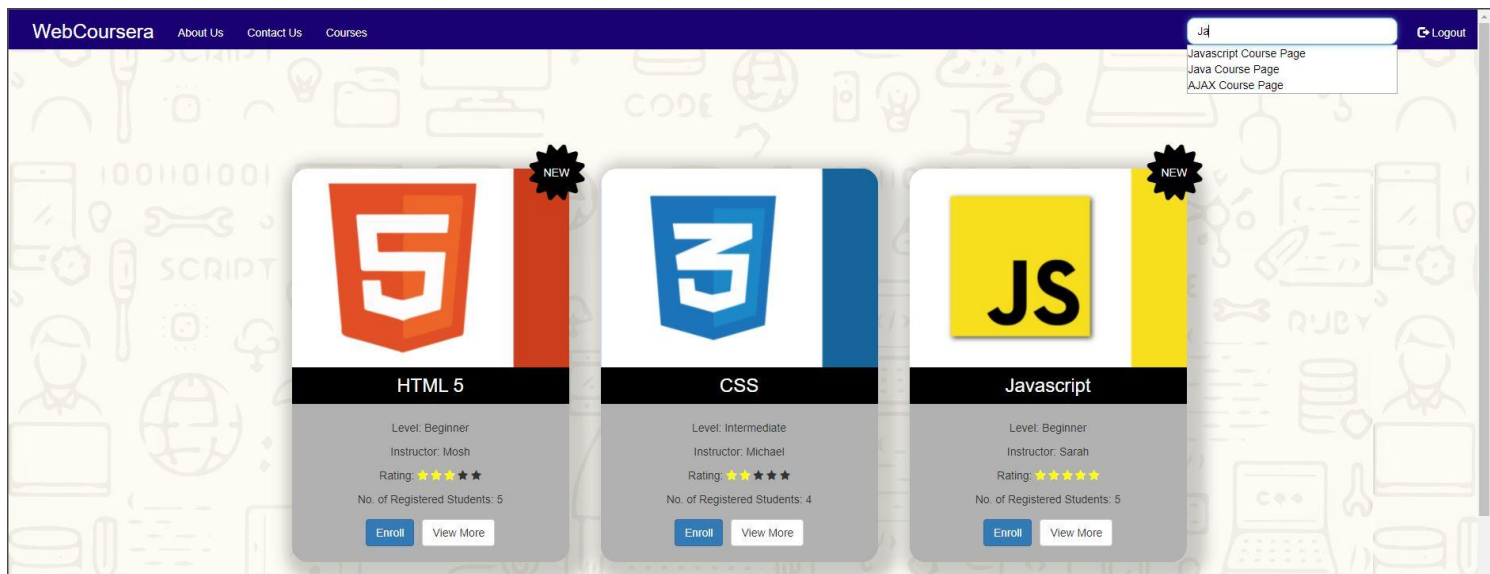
WebCoursera About Us Contact Us Courses

Ja

Javascript Course Page
Java Course Page
AJAX Course Page

Logout

NEW

HTML 5

Level: Beginner

Instructor: Mosh

Rating:

No. of Registered Students: 5

Enroll View More

CSS

Level: Intermediate

Instructor: Michael

Rating:

No. of Registered Students: 4

Enroll View More

NEW

JS

Javascript

Level: Beginner

Instructor: Sarah

Rating:

No. of Registered Students: 5

Enroll View More